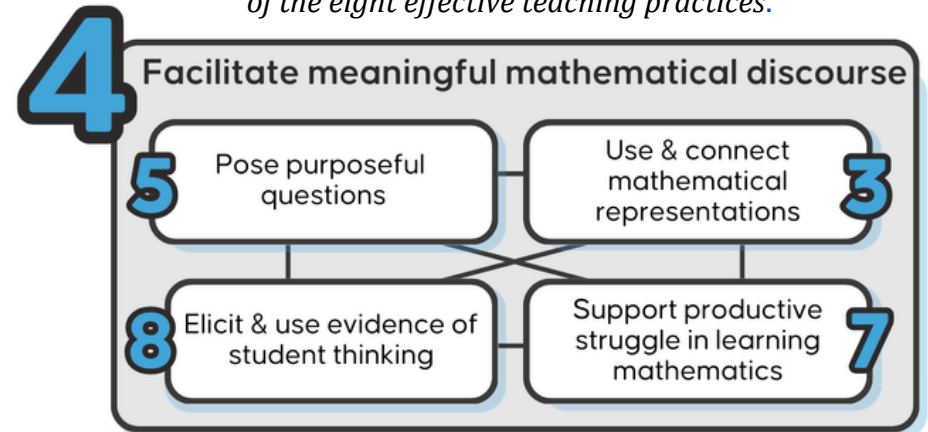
of the eight effective teaching practices.

4 Facilitate meaningful mathematical discourse

5 Pose purposeful questions

Use & connect mathematical representations 3

8 Elicit & use evidence of student thinking

Support productive struggle in learning mathematics 7